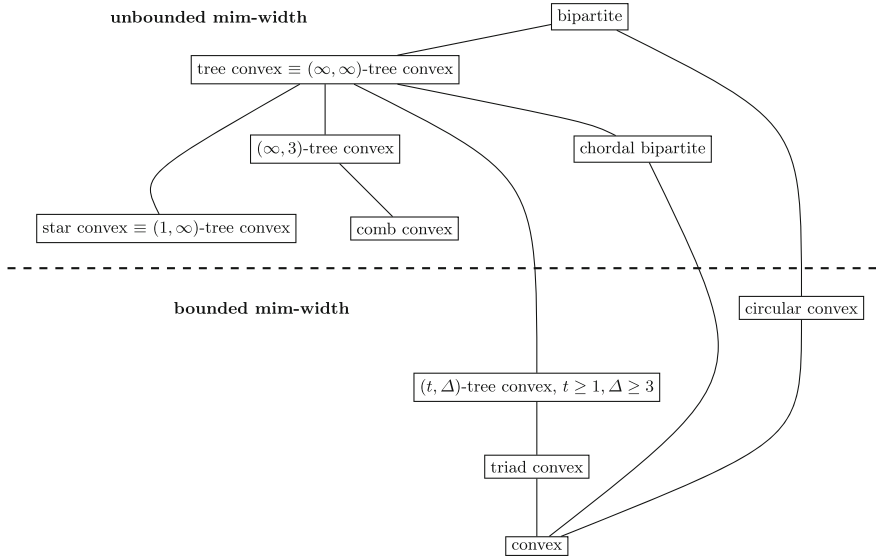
unbounded mim-width

bipartite

tree convex $\equiv$ $(\infty, \infty)$-tree convex

$(\infty, 3)$-tree convex

chordal bipartite

star convex $\equiv$ $(1, \infty)$-tree convex

comb convex

bounded mim-width

circular convex

$(t, \Delta)$-tree convex, $t \geq 1, \Delta \geq 3$

triad convex

convex